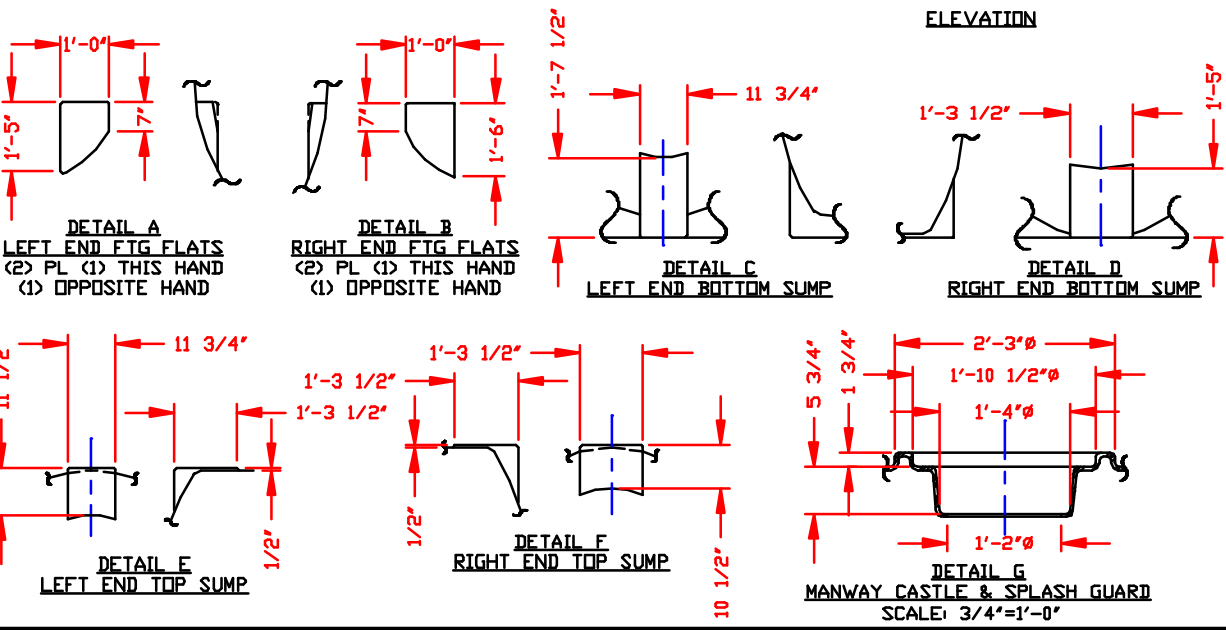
ELEVATION

1'-0"
1'-5"
7"

DETAIL A
LEFT END FTG FLATS
(2) PL (1) THIS HAND
(1) OPPOSITE HAND

1'-0"
7"
1'-6"

DETAIL B
RIGHT END FTG FLATS
(2) PL (1) THIS HAND
(1) OPPOSITE HAND

1'-7 1/2"
11 3/4"

DETAIL C
LEFT END BOTTOM SUMP

1'-3 1/2"
1'-5"

DETAIL D
RIGHT END BOTTOM SUMP

11 1/2
11 3/4"
1'-3 1/2"
1/2"

DETAIL E
LEFT END TOP SUMP

1'-3 1/2"
1'-3 1/2"
1/2"
10 1/2"

DETAIL F
RIGHT END TOP SUMP

5 3/4"
1 3/4"
2'-3"Ø
1'-10 1/2"Ø
1'-4"Ø
1'-2"Ø

DETAIL G
MANWAY CASTLE & SPLASH GUARD
SCALE: 3/4"=1'-0"